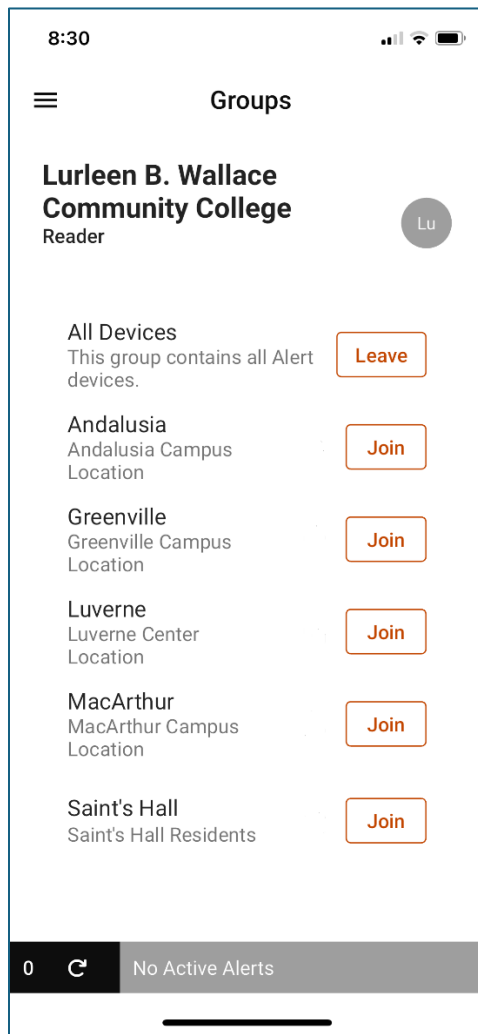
8:30

Groups

Lurleen B. Wallace Community College
Reader

Lu

All Devices
This group contains all Alert devices.
Leave

Andalusia
Andalusia Campus Location
Join

Greenville
Greenville Campus Location
Join

Luverne
Luverne Center Location
Join

MacArthur
MacArthur Campus Location
Join

Saint's Hall
Saint's Hall Residents
Join

0

No Active Alerts